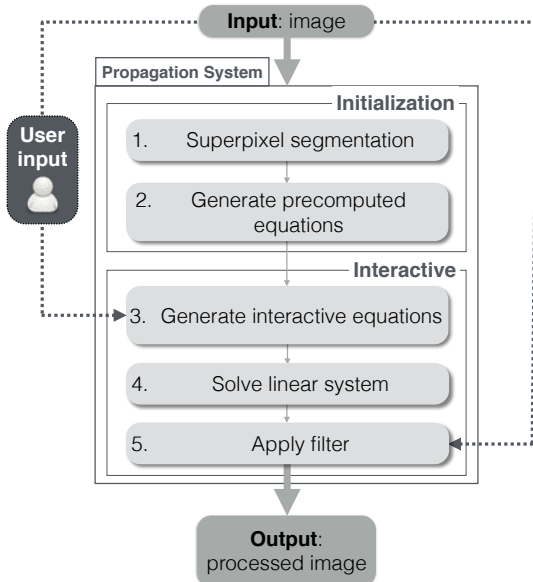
Input: image

Propagation System

Initialization

1. Superpixel segmentation

2. Generate precomputed equations

User input

Interactive

3. Generate interactive equations

4. Solve linear system

5. Apply filter

Output: processed image